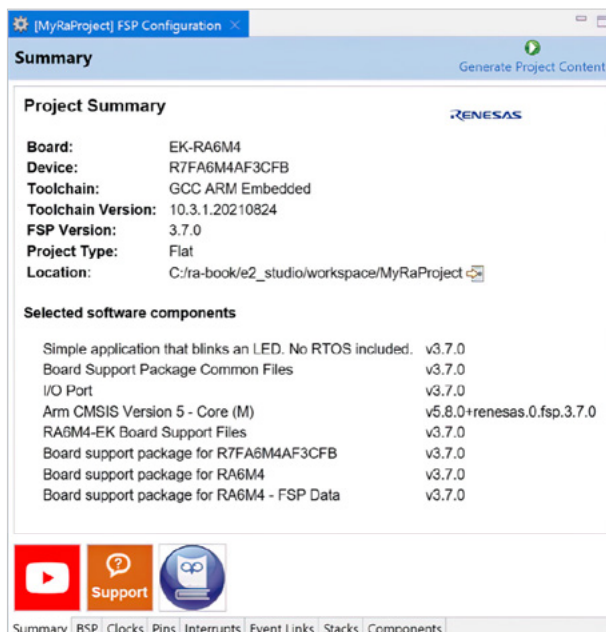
[MyRaProject] FSP Configuration ×

Summary

Generate Project Content

Project Summary

RENESAS

| | |
|---|---|
| Board: | EK-RA6M4 |
| Device: | R7FA6M4AF3CFB |
| Toolchain: | GCC ARM Embedded |
| Toolchain Version: | 10.3.1.20210824 |
| FSP Version: | 3.7.0 |
| Project Type: | Flat |
| Location: | C:/ra-book/e2_studio/workspace/MyRaProject |

Selected software components

| | |
|---|---|
| Simple application that blinks an LED. No RTOS included. | v3.7.0 |
| Board Support Package Common Files | v3.7.0 |
| I/O Port | v3.7.0 |
| Arm CMSIS Version 5 - Core (M) | v5.8.0+renesas.0.fsp.3.7.0 |
| RA6M4-EK Board Support Files | v3.7.0 |
| Board support package for R7FA6M4AF3CFB | v3.7.0 |
| Board support package for RA6M4 | v3.7.0 |
| Board support package for RA6M4 - FSP Data | v3.7.0 |

Support

Summary BSP Clocks Pins Interrupts Event Links Stacks Components